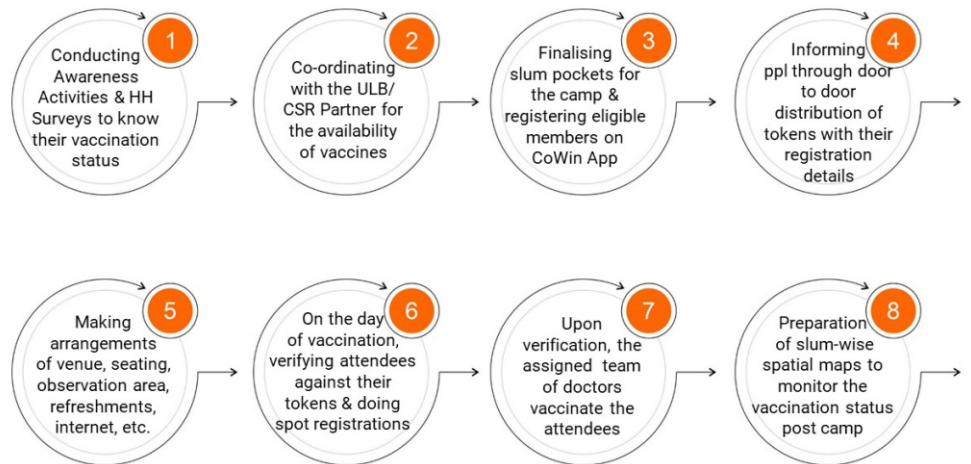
1
Conducting Awareness Activities & HH Surveys to know their vaccination status

2
Co-ordinating with the ULB/ CSR Partner for the availability of vaccines

3
Finalising slum pockets for the camp & registering eligible members on CoWin App

4
Informing ppl through door to door distribution of tokens with their registration details

5
Making arrangements of venue, seating, observation area, refreshments, internet, etc.

6
On the day of vaccination, verifying attendees against their tokens & doing spot registrations

7
Upon verification, the assigned team of doctors vaccinate the attendees

8
Preparation of slum-wise spatial maps to monitor the vaccination status post camp